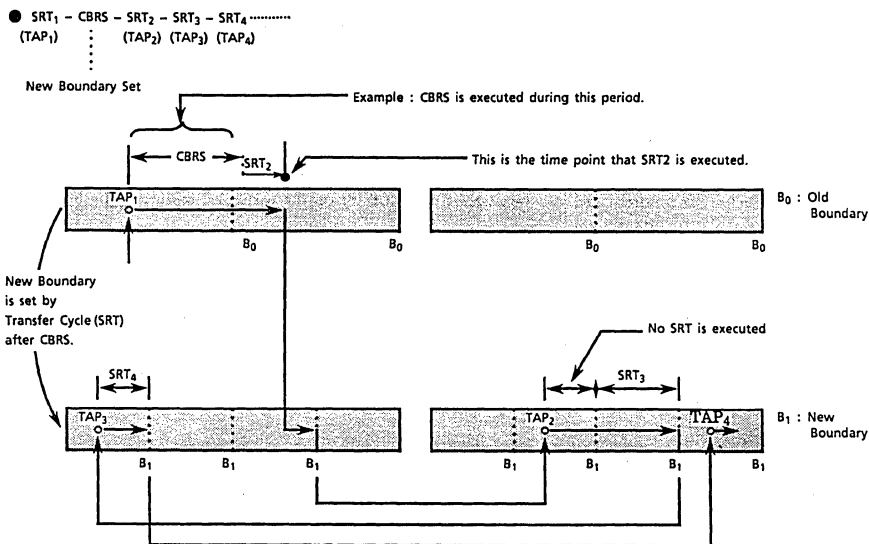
● $SRT_1$ – CBRS – $SRT_2$ – $SRT_3$ – $SRT_4$ ··········
($TAP_1$) ⋮ ($TAP_2$) ($TAP_3$) ($TAP_4$)

New Boundary Set

Example : CBRS is executed during this period.

CBRS

$SRT_2$

This is the time point that SRT2 is executed.

$TAP_1$

$B_0$

$B_0$

$B_0$

$B_0$

$B_0$ : Old Boundary

New Boundary is set by Transfer Cycle (SRT) after CBRS.

No SRT is executed

$SRT_4$

$SRT_3$

$TAP_3$

$TAP_2$

$TAP_4$

$B_1$ : New Boundary

$B_1$

$B_1$

$B_1$

$B_1$

$B_1$

$B_1$

$B_1$